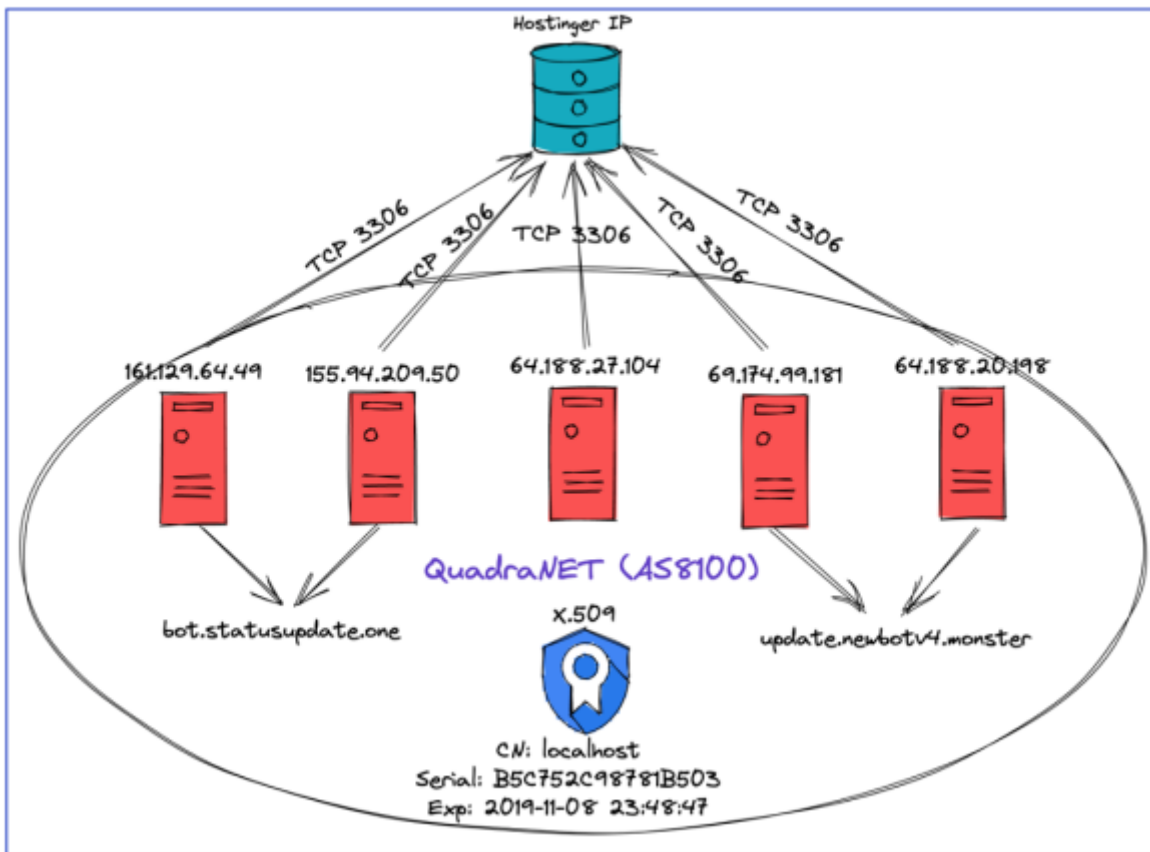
Hostinger IP

TCP 3306
TCP 3306
TCP 3306
TCP 3306
TCP 3306

161.129.64.49
155.94.209.50
64.188.27.104
69.174.99.181
64.188.20.198

QuadraNET (AS8100)

bot.statusupdate.one
update.newbotv4.monster

X.509

CN: localhost
Serial: B5C752C98781B503
Exp: 2019-11-08 23:48:47